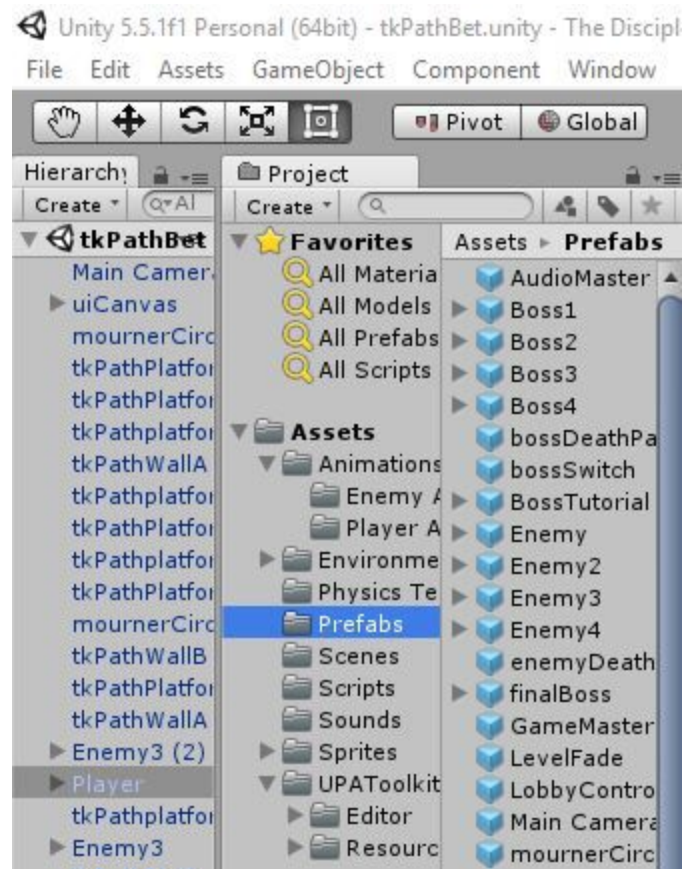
Unity 5.5.1f1 Personal (64bit) - tkPathBet.unity - The Discipl

File Edit Assets GameObject Component Window

Pivot Global

Hierarchy
Create
tkPathBet
Main Camer
uiCanvas
mournerCirc
tkPathPlatfor
tkPathPlatfor
tkPathplatfor
tkPathWallA
tkPathplatfor
tkPathplatfor
tkPathPlatfor
mournerCirc
tkPathWallB
tkPathPlatfor
tkPathWallA
Enemy3 (2)
Player
tkPathplatfor
Enemy3

Project
Create

Favorites
All Materia
All Models
All Prefabs
All Scripts

Assets
Animations
Enemy A
Player A
Environme
Physics Te
Prefabs
Scenes
Scripts
Sounds
Sprites
UPAToolkit
Editor
Resourc

Assets ▸ Prefabs
AudioMaster
Boss1
Boss2
Boss3
Boss4
bossDeathPa
bossSwitch
BossTutorial
Enemy
Enemy2
Enemy3
Enemy4
enemyDeath
finalBoss
GameMaster
LevelFade
LobbyContro
Main Camera
mournerCirc